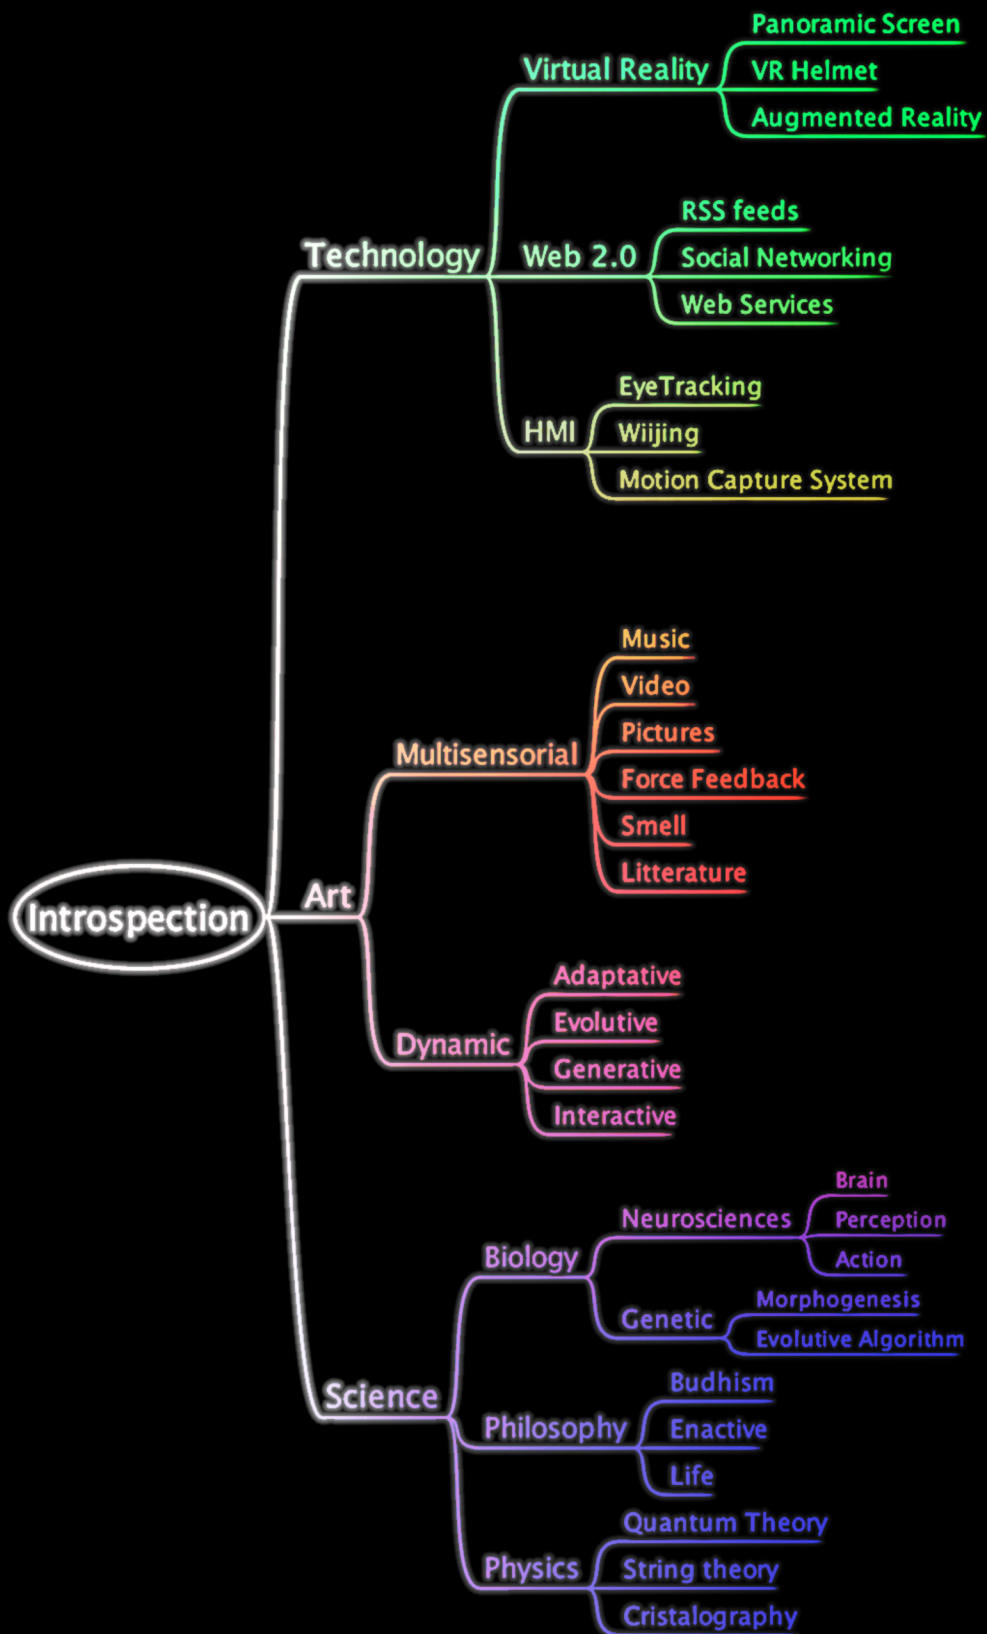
Introspection

Technology
Virtual Reality
Panoramic Screen
VR Helmet
Augmented Reality
Web 2.0
RSS feeds
Social Networking
Web Services
HMI
EyeTracking
Wiijing
Motion Capture System

Art
Multisensorial
Music
Video
Pictures
Force Feedback
Smell
Litterature
Dynamic
Adaptative
Evolutive
Generative
Interactive

Science
Biology
Neurosciences
Brain
Perception
Action
Genetic
Morphogenesis
Evolutive Algorithm
Philosophy
Budhism
Enactive
Life
Physics
Quantum Theory
String theory
Cristalography